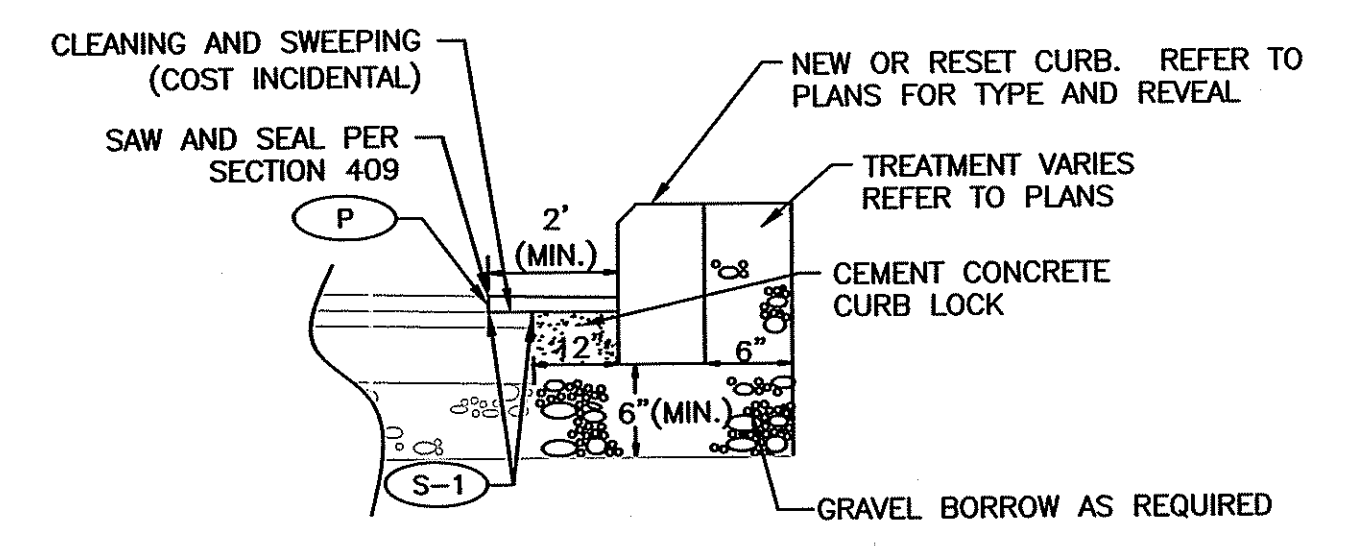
CLEANING AND SWEEPING (COST INCIDENTAL)

NEW OR RESET CURB. REFER TO PLANS FOR TYPE AND REVEAL

SAW AND SEAL PER SECTION 409

TREATMENT VARIES REFER TO PLANS

P

2' (MIN.)

CEMENT CONCRETE CURB LOCK

12"

6"

6"(MIN.)

S-1

GRAVEL BORROW AS REQUIRED